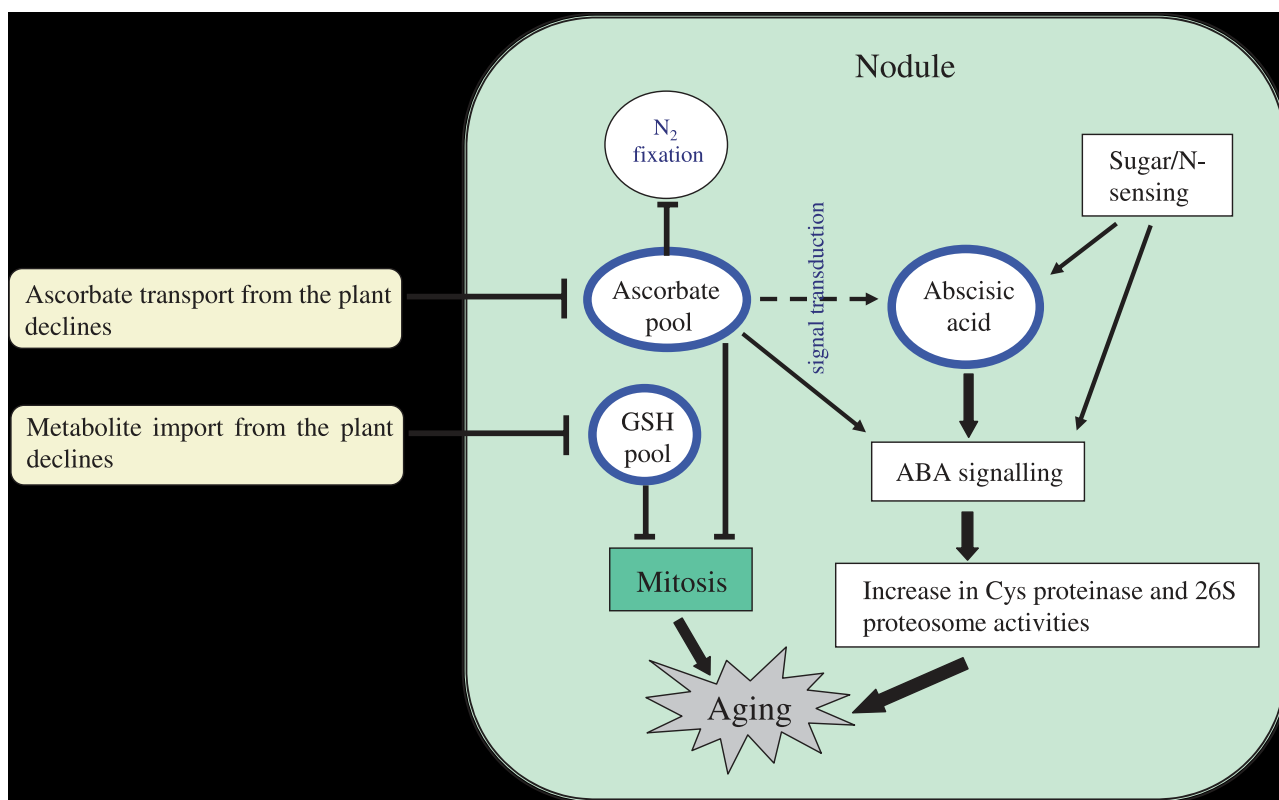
Nodule

$N_2$ fixation

Sugar/N-sensing

signal transduction

Ascorbate transport from the plant declines

Ascorbate pool

Abscisic acid

Metabolite import from the plant declines

GSH pool

ABA signalling

Mitosis

Increase in Cys proteinase and 26S proteosome activities

Aging